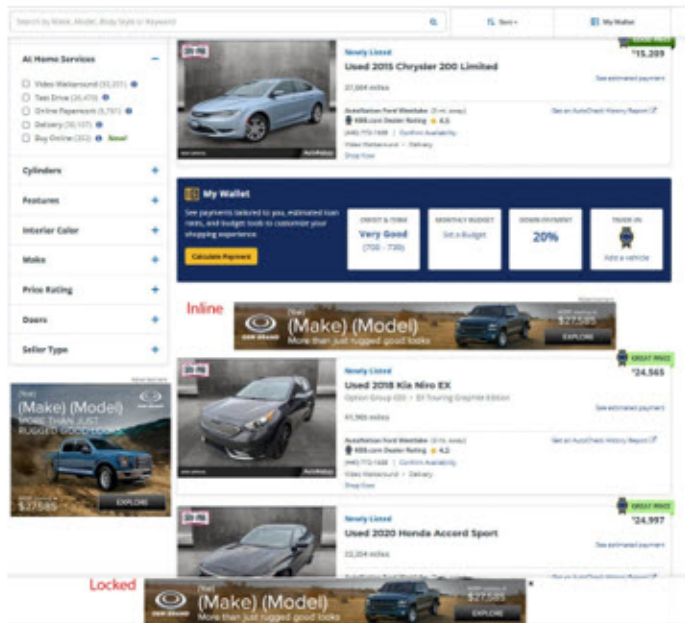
Search by Make, Model, Body Style or Keyword

Sort

My Wallet

At Home Services

Video Walkaround (33,201)

Test Drive (26,470)

Online Paperwork (9,797)

Delivery (30,107)

Buy Online (302) New!

Cylinders

Features

Interior Color

Make

Price Rating

Doors

Seller Type

Newly Listed

Used 2015 Chrysler 200 Limited

27,084 miles

$15,289

See estimated payment

AutoNation Ford Westlake

KBB.com Dealer Rating 4.5

Confirm Availability

Video Walkaround • Delivery

Shop Now

Get an AutoCheck History Report

My Wallet

See payments tailored to you, estimated loan rates, and budget tools to customize your shopping experience.

Calculate Payment

CREDIT & TERMS

Very Good

(700 - 739)

MONTHLY BUDGET

Set a Budget

DOWN PAYMENT

20%

TRADE-IN

Add a vehicle

Inline

(Year)

(Make) (Model)

More than just rugged good looks

EXPLORE

GREAT PRICE

Newly Listed

Used 2018 Kia Niro EX

$24,565

41,965 miles

See estimated payment

AutoNation Ford Westlake

KBB.com Dealer Rating 4.5

Confirm Availability

Video Walkaround • Delivery

Shop Now

Get an AutoCheck History Report

(Year)

(Make) (Model)

MORE THAN JUST RUGGED GOOD LOOKS

$27,585

EXPLORE

GREAT PRICE

Newly Listed

Used 2020 Honda Accord Sport

$24,997

22,204 miles

See estimated payment

Locked

(Year)

(Make) (Model)

More than just rugged good looks

$27,585

EXPLORE